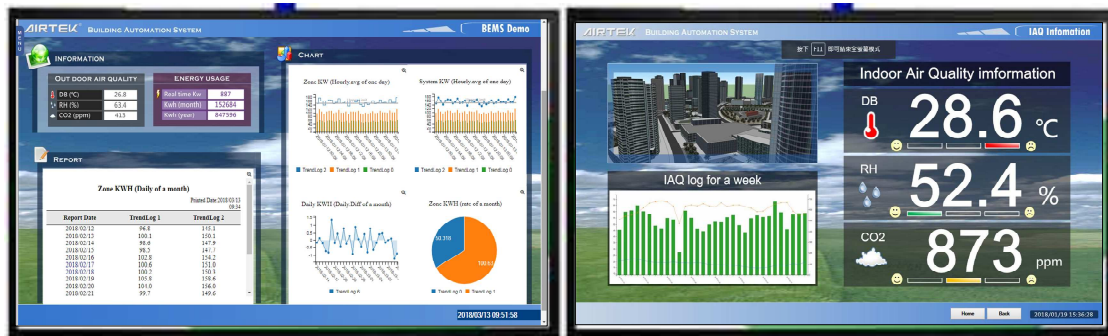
AIRTEK Building Automation System
BEMS Demo

Information

Out door air quality
DB (°C) 26.8
RH (%) 63.4
CO2 (ppm) 413

Energy usage
Real time Kw 887
Kwh (month) 152684
Kwh (year) 847596

Chart

Zone KW (Hourly avg of one day)
System KW (Hourly avg of one day)
TrendLog 2 TrendLog 1 TrendLog 0
TrendLog 2 TrendLog 1 TrendLog 0

Daily KWH (Daily Diff of a month)
TrendLog 0

Zone KWH (rate of a month)
50.3%
700.63
TrendLog 0 TrendLog 1

Report

Zone KWH (Daily of a month)
Printed Date:2018/03/13 09:34

| Report Date | TrendLog 1 | TrendLog 2 |
|---|---|---|
| 2018/02/12 | 96.8 | 155.1 |
| 2018/02/13 | 100.1 | 150.1 |
| 2018/02/14 | 98.6 | 147.9 |
| 2018/02/15 | 98.3 | 147.3 |
| 2018/02/16 | 102.8 | 154.2 |
| 2018/02/17 | 100.6 | 151.0 |
| 2018/02/18 | 100.7 | 150.3 |
| 2018/02/19 | 105.8 | 158.6 |
| 2018/02/20 | 104.0 | 156.0 |
| 2018/02/21 | 99.7 | 149.6 |

2018/03/13 09:51:58

AIRTEK Building Automation System
IAQ Infomation
按下 F11 即可離開全螢幕模式

IAQ log for a week

Indoor Air Quality imformation
DB
28.6
°C
RH
52.4
%
CO2
873
ppm

Home
Back
2018/01/19 15:36:28